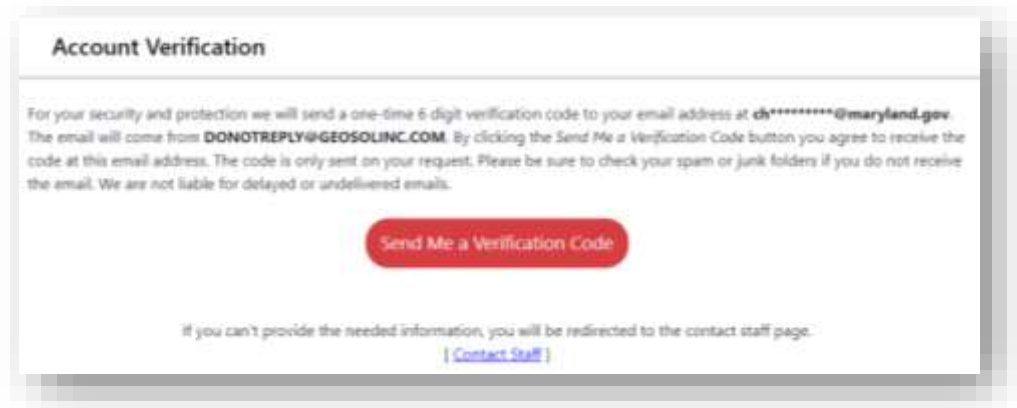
Account Verification

For your security and protection we will send a one-time 6 digit verification code to your email address at ch**********@maryland.gov. The email will come from DONOTREPLY@GEOSOLINC.COM. By clicking the Send Me a Verification Code button you agree to receive the code at this email address. The code is only sent on your request. Please be sure to check your spam or junk folders if you do not receive the email. We are not liable for delayed or undelivered emails.

Send Me a Verification Code

If you can't provide the needed information, you will be redirected to the contact staff page.
[ Contact Staff ]